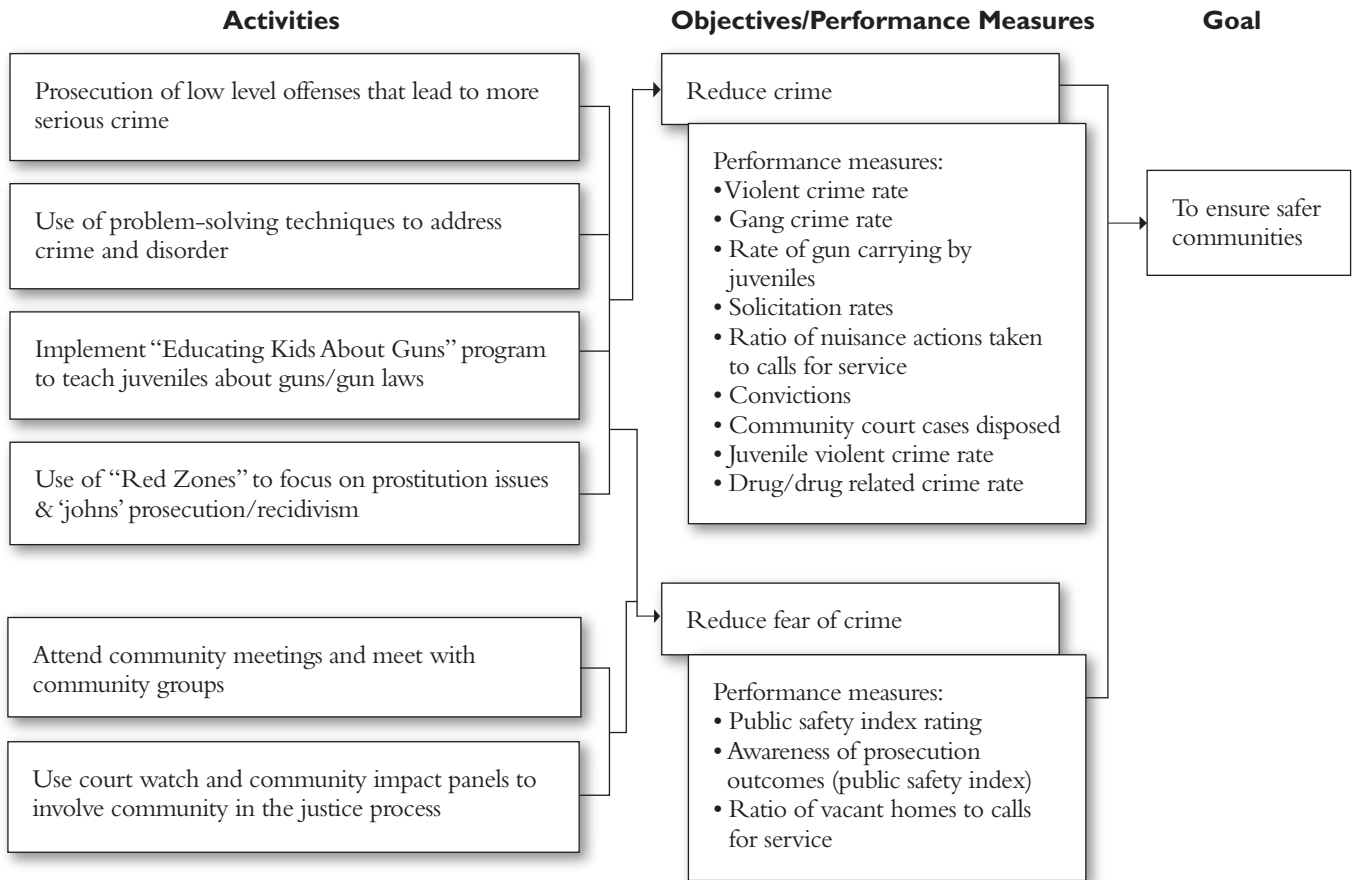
Activities

Objectives/Performance Measures

Goal

Prosecution of low level offenses that lead to more serious crime

Use of problem-solving techniques to address crime and disorder

Implement "Educating Kids About Guns" program to teach juveniles about guns/gun laws

Use of "Red Zones" to focus on prostitution issues & 'johns' prosecution/recidivism

Attend community meetings and meet with community groups

Use court watch and community impact panels to involve community in the justice process

Reduce crime

Performance measures:
• Violent crime rate
• Gang crime rate
• Rate of gun carrying by juveniles
• Solicitation rates
• Ratio of nuisance actions taken to calls for service
• Convictions
• Community court cases disposed
• Juvenile violent crime rate
• Drug/drug related crime rate

Reduce fear of crime

Performance measures:
• Public safety index rating
• Awareness of prosecution outcomes (public safety index)
• Ratio of vacant homes to calls for service

To ensure safer communities